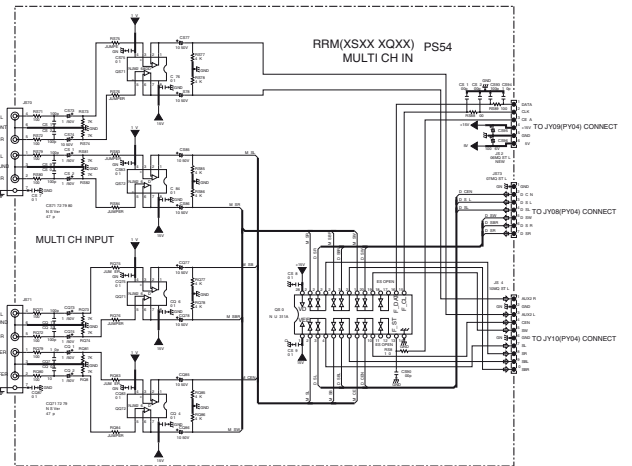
RRM(XSXX XQXX) PS54
MULTI CH IN

MULTI CH INPUT

TO JY09(PY04) CONNECT

TO JY08(PY04) CONNECT

TO JY10(PY04) CONNECT

DATA
CLK
CS A
+15V
GND
CS B
5V

D CEN
D C N
D S L
D SL
GND
D SBR
D S R

AUX2 R
GND
AUX2 L
CEN
SW
GND
SL
SR
SBL
SBR

-15V
+15V
JUMPER
M SL
M SR
M SBR
M SBL
M CEN